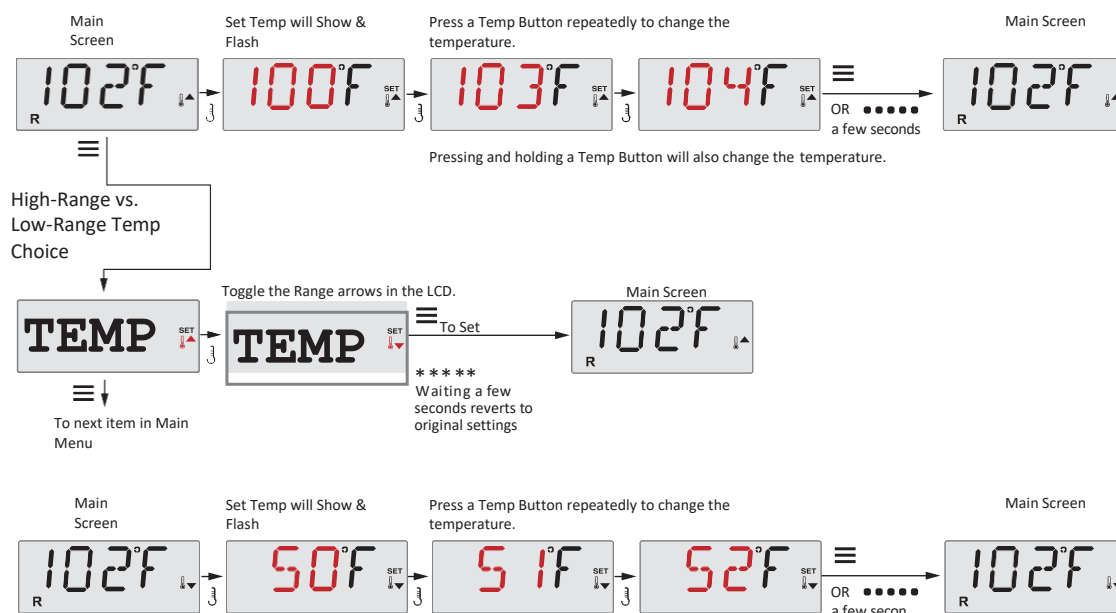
Main Screen

Set Temp will Show & Flash

Press a Temp Button repeatedly to change the temperature.

Main Screen

102°F R

100°F SET

103°F SET

104°F SET

≡

OR ●●●●● a few seconds

102°F R

Pressing and holding a Temp Button will also change the temperature.

≡

High-Range vs. Low-Range Temp Choice

Toggle the Range arrows in the LCD.

Main Screen

TEMP SET

TEMP SET

≡ To Set

102°F R

* * * * *
Waiting a few seconds reverts to original settings

≡

To next item in Main Menu

Main Screen

Set Temp will Show & Flash

Press a Temp Button repeatedly to change the temperature.

Main Screen

102°F R

50°F SET

51°F SET

52°F SET

≡

OR ●●●●● a few secon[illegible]

102°F R